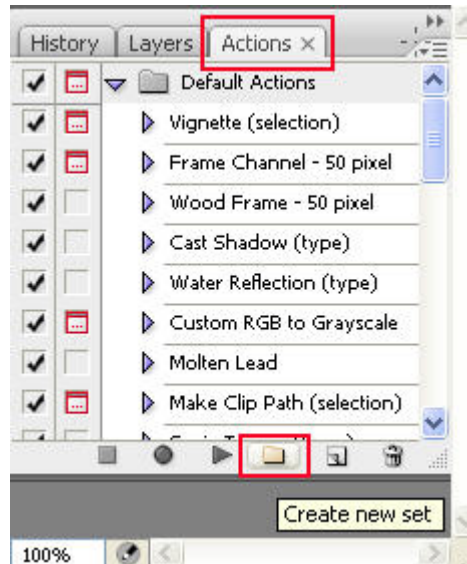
History Layers Actions ×

Default Actions
Vignette (selection)
Frame Channel - 50 pixel
Wood Frame - 50 pixel
Cast Shadow (type)
Water Reflection (type)
Custom RGB to Grayscale
Molten Lead
Make Clip Path (selection)
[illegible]

Create new set

100%